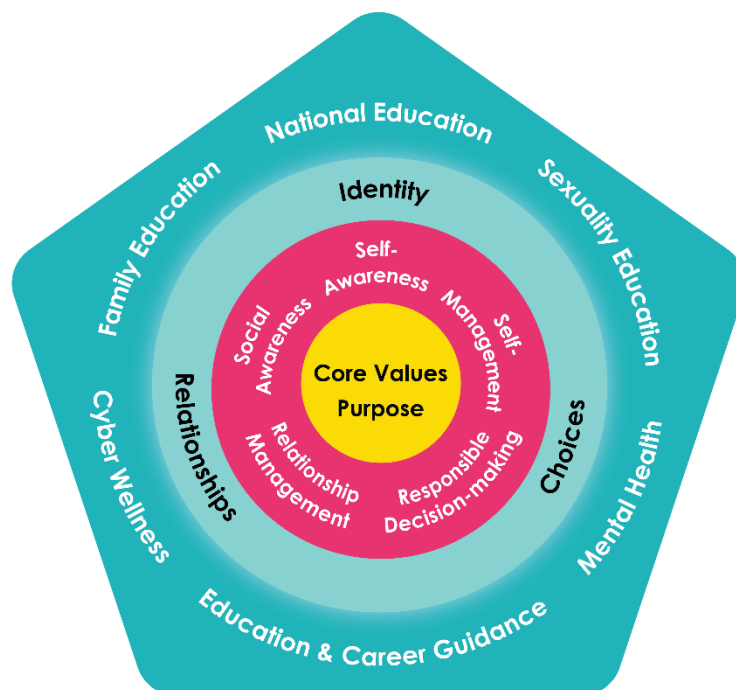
National Education

Sexuality Education

Mental Health

Education & Career Guidance

Cyber Wellness

Family Education

Identity

Choices

Relationships

Self-Awareness

Self-Management

Responsible Decision-making

Relationship Management

Social Awareness

Core Values
Purpose